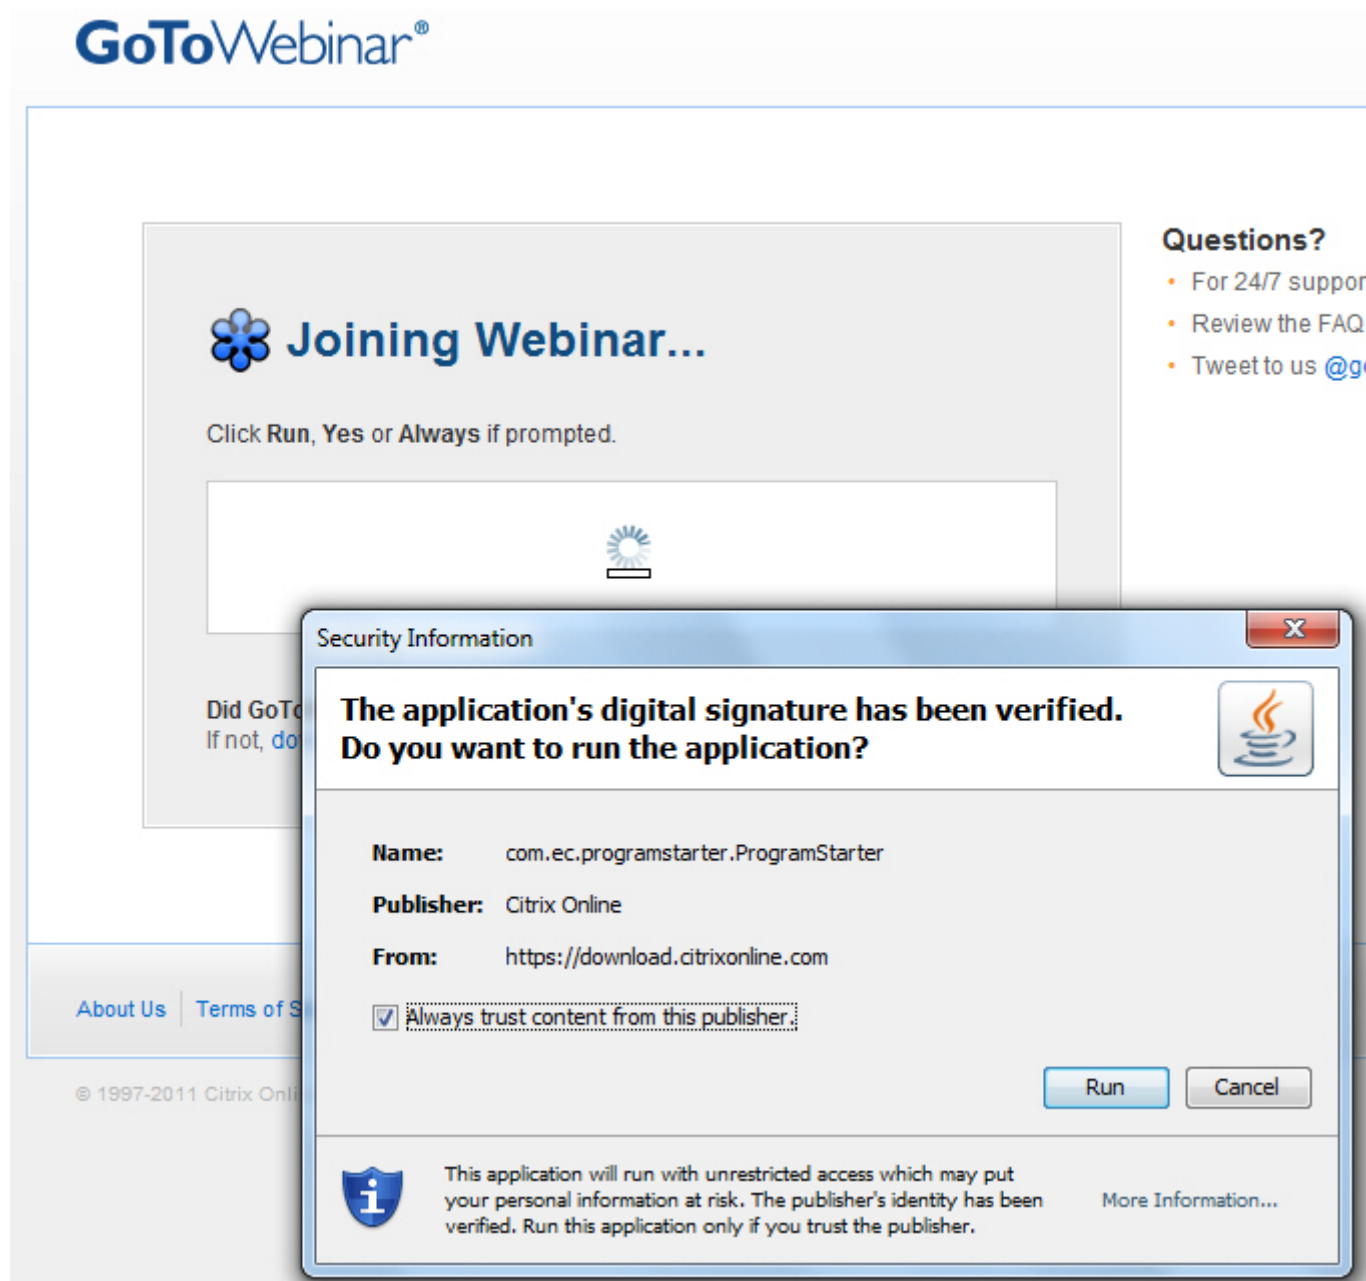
GoToWebinar®

Joining Webinar...

Click **Run**, **Yes** or **Always** if prompted.

Did GoT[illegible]
If not, do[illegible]

Questions?
• For 24/7 suppor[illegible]
• Review the FAQ
• Tweet to us @g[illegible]

About Us | Terms of S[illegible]

© 1997-2011 Citrix Onl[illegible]

Security Information

The application's digital signature has been verified.
Do you want to run the application?

Name: com.ec.programstarter.ProgramStarter

Publisher: Citrix Online

From: https://download.citrixonline.com

Always trust content from this publisher.

Run | Cancel

This application will run with unrestricted access which may put your personal information at risk. The publisher's identity has been verified. Run this application only if you trust the publisher.

More Information...